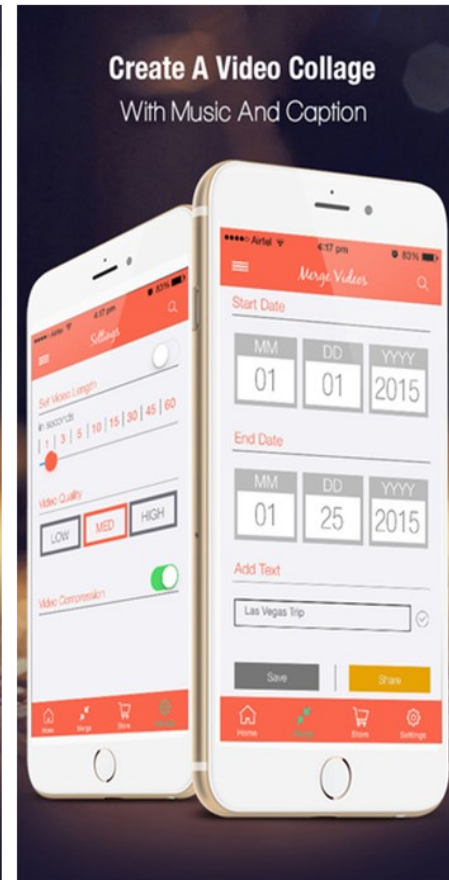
Create A Video Collage
With Music And Caption

Airtel 4:17 pm 83%
Settings
Set Video Length
in seconds
1 | 3 | 5 | 10 | 15 | 30 | 45 | 60
Video Quality
LOW
MED
HIGH
Video Compression
Home
Merge
Store
Settings

Airtel 4:17 pm 83%
Merge Videos
Start Date
MM
01
DD
01
YYYY
2015
End Date
MM
01
DD
25
YYYY
2015
Add Text
Las Vegas Trip
Save
Share
Home
Merge
Store
Settings